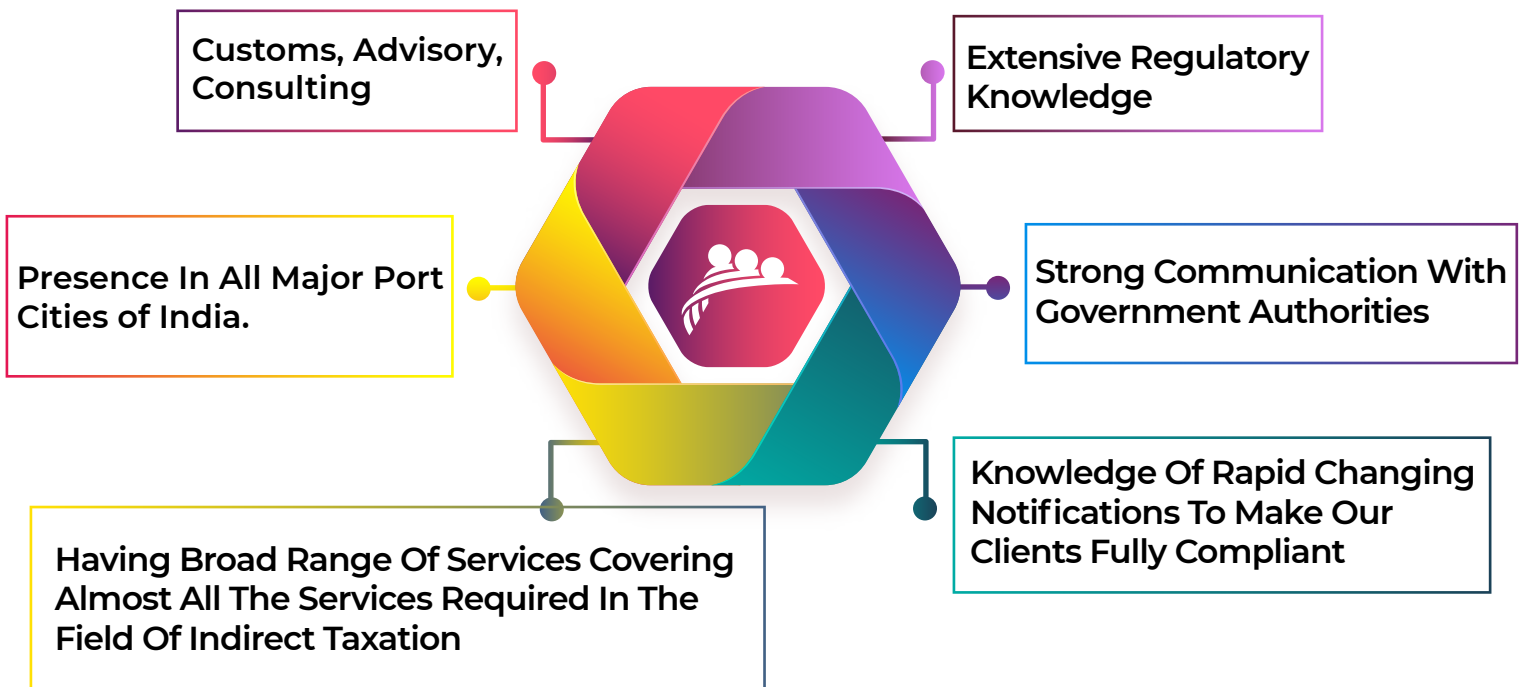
Customs, Advisory, Consulting

Extensive Regulatory Knowledge

Presence In All Major Port Cities of India.

Strong Communication With Government Authorities

Knowledge Of Rapid Changing Notifications To Make Our Clients Fully Compliant

Having Broad Range Of Services Covering Almost All The Services Required In The Field Of Indirect Taxation